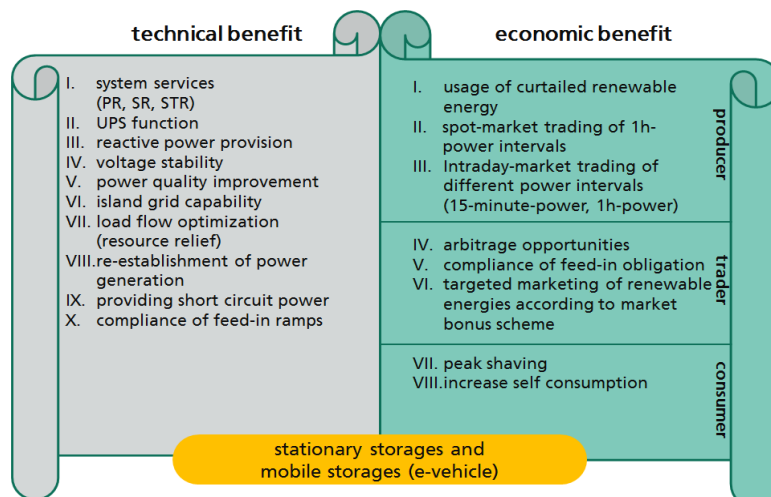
technical benefit

I. system services (PR, SR, STR)
II. UPS function
III. reactive power provision
IV. voltage stability
V. power quality improvement
VI. island grid capability
VII. load flow optimization (resource relief)
VIII. re-establishment of power generation
IX. providing short circuit power
X. compliance of feed-in ramps

economic benefit

producer

I. usage of curtailed renewable energy
II. spot-market trading of 1h-power intervals
III. Intraday-market trading of different power intervals (15-minute-power, 1h-power)

trader

IV. arbitrage opportunities
V. compliance of feed-in obligation
VI. targeted marketing of renewable energies according to market bonus scheme

consumer

VII. peak shaving
VIII. increase self consumption

stationary storages and mobile storages (e-vehicle)